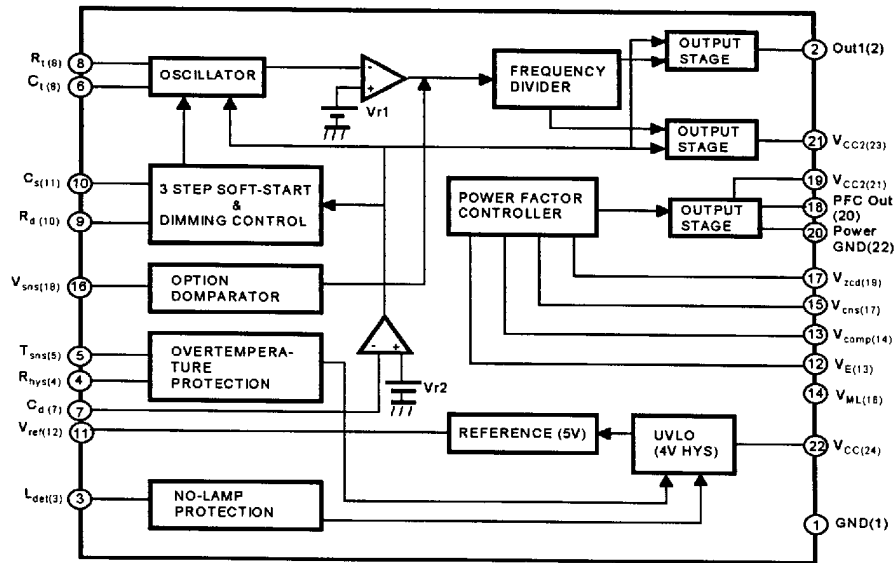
$R_{t(8)}$ 8
$C_{t(9)}$ 6
OSCILLATOR
-
+
Vr1
FREQUENCY DIVIDER
OUTPUT STAGE
2 Out1(2)
OUTPUT STAGE
21 $V_{CC2(23)}$
$C_{s(11)}$ 10
$R_{d(10)}$ 9
3 STEP SOFT-START & DIMMING CONTROL
POWER FACTOR CONTROLLER
OUTPUT STAGE
19 $V_{CC2(21)}$
18 PFC Out (20)
20 Power GND(22)
17 $V_{zcd(19)}$
$V_{sns(18)}$ 16
OPTION DOMPARATOR
15 $V_{cns(17)}$
13 $V_{comp(14)}$
$T_{sns(5)}$ 5
$R_{hys(4)}$ 4
OVERTEMPERATURE PROTECTION
-
+
12 $V_{E(13)}$
14 $V_{ML(16)}$
$C_{d(7)}$ 7
Vr2
$V_{ref(12)}$ 11
REFERENCE (5V)
UVLO (4V HYS)
22 $V_{CC(24)}$
$L_{det(3)}$ 3
NO-LAMP PROTECTION
1 GND(1)